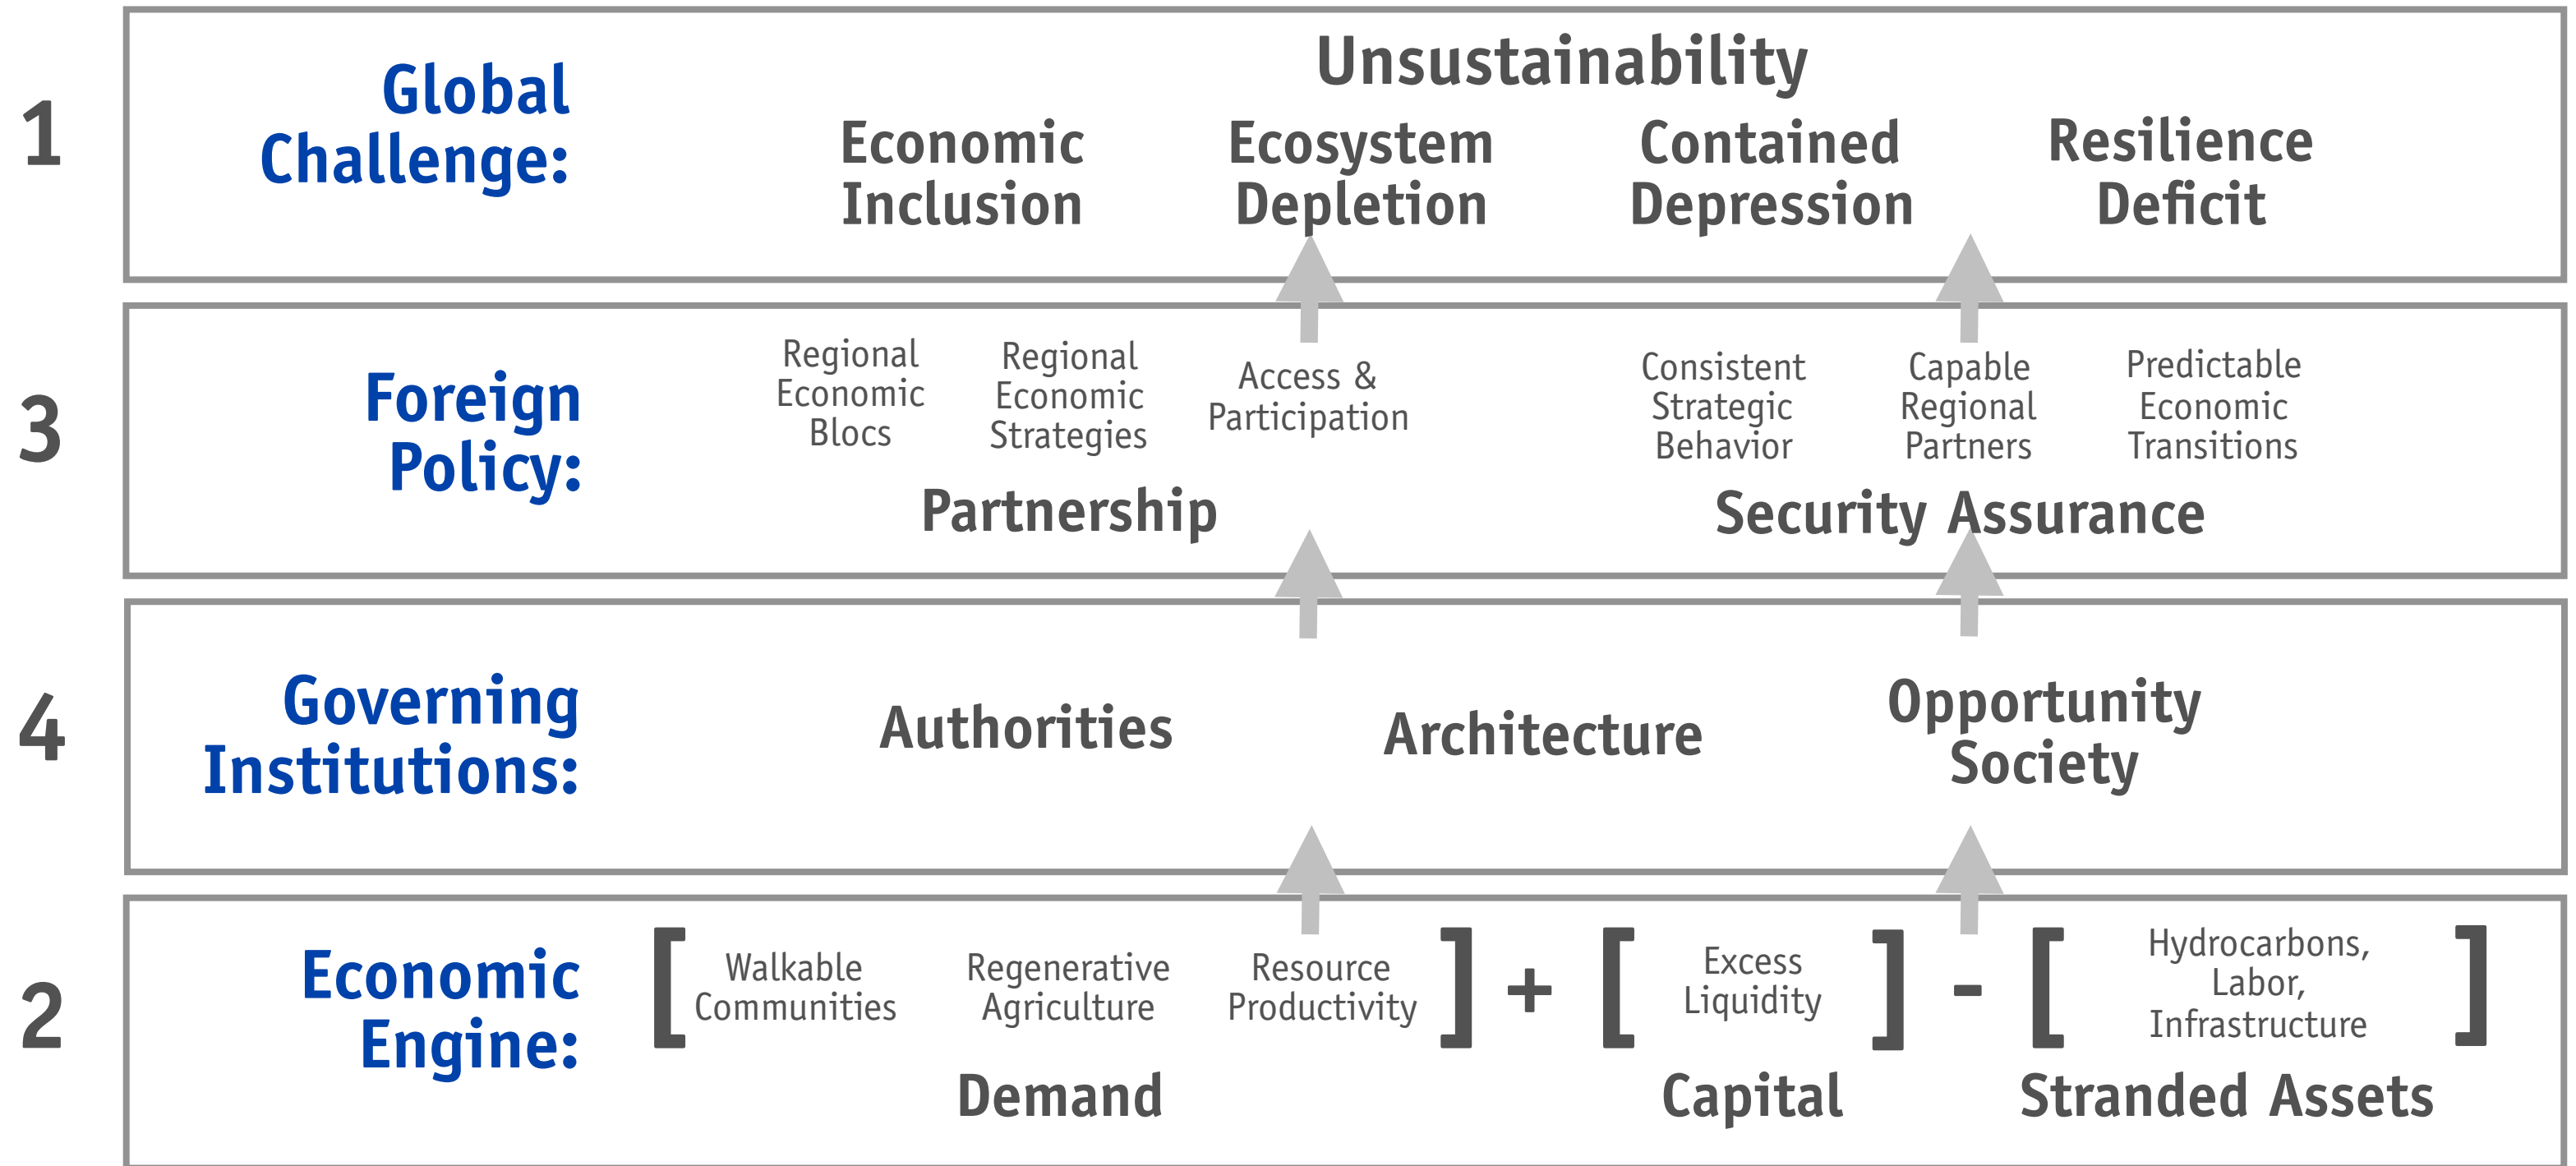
1

Global Challenge:

Unsustainability

Economic Inclusion

Ecosystem Depletion

Contained Depression

Resilience Deficit

3

Foreign Policy:

Regional Economic Blocs

Regional Economic Strategies

Access & Participation

Partnership

Consistent Strategic Behavior

Capable Regional Partners

Predictable Economic Transitions

Security Assurance

4

Governing Institutions:

Authorities

Architecture

Opportunity Society

2

Economic Engine:

[ Walkable Communities Regenerative Agriculture Resource Productivity ] + [ Excess Liquidity ] - [ Hydrocarbons, Labor, Infrastructure ]

Demand

Capital

Stranded Assets